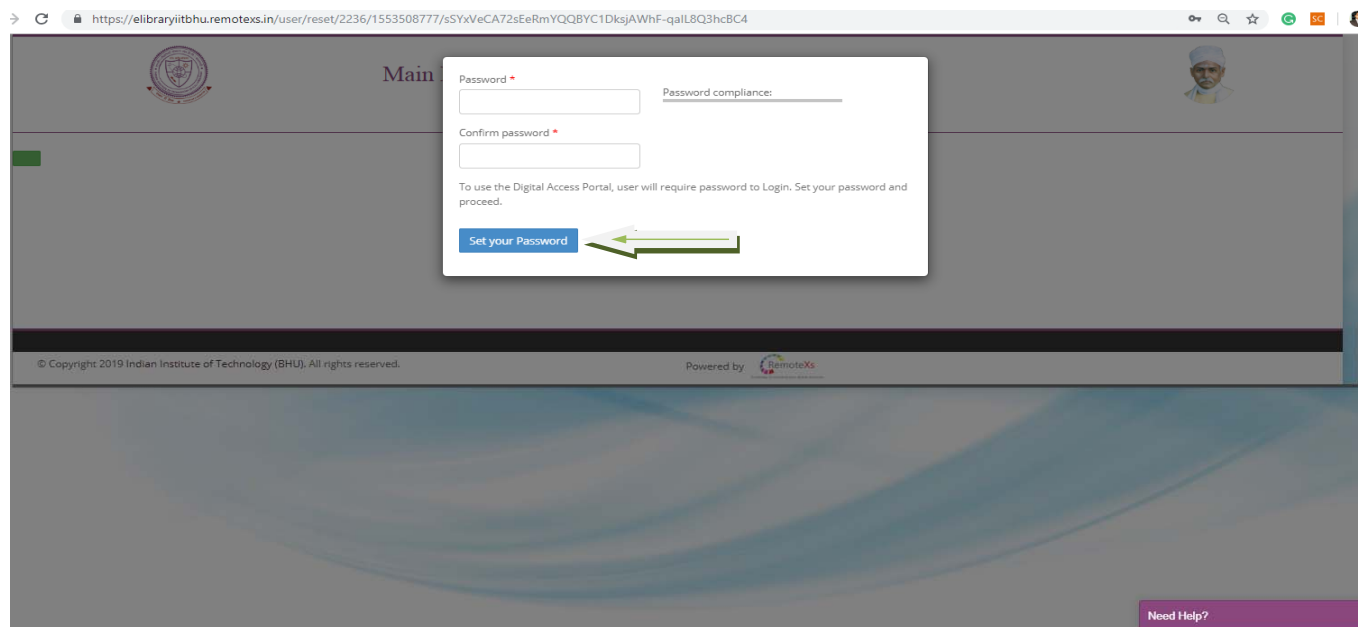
https://elibraryiitbhu.remotexs.in/user/reset/2236/1553508777/sSYxVeCA72sEeRmYQQBYC1DksjAWhF-qalL8Q3hcBC4

SC

Main

Password *

Password compliance:

Confirm password *

To use the Digital Access Portal, user will require password to Login. Set your password and proceed.

Set your Password

© Copyright 2019 Indian Institute of Technology (BHU). All rights reserved.

Powered by RemoteXs

Need Help?